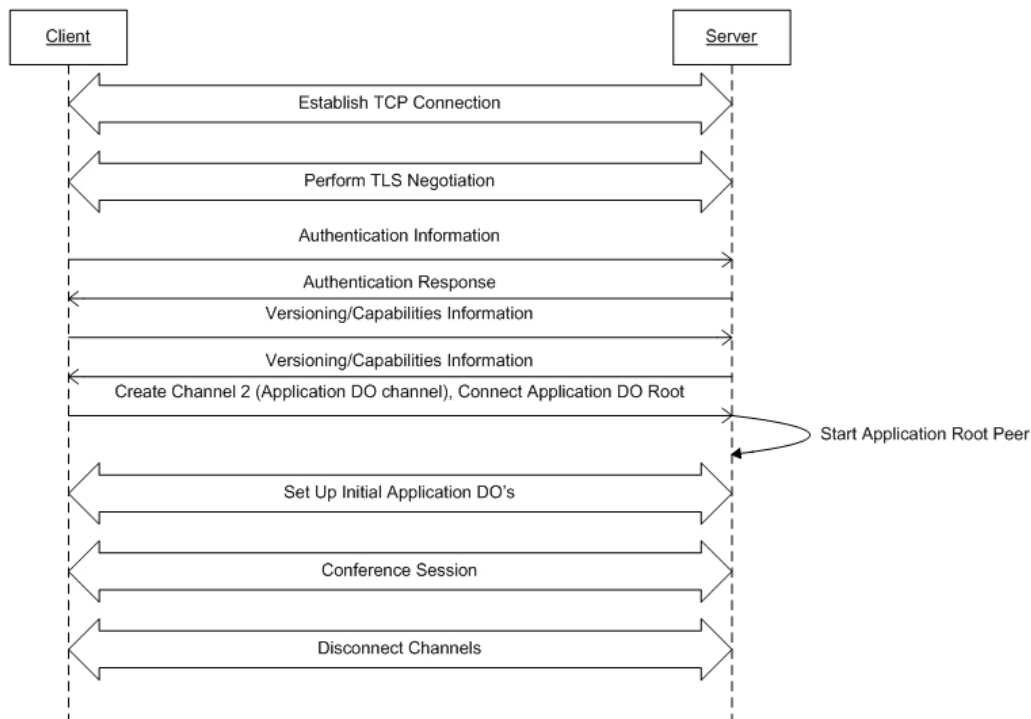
Client

Server

Establish TCP Connection

Perform TLS Negotiation

Authentication Information

Authentication Response

Versioning/Capabilities Information

Versioning/Capabilities Information

Create Channel 2 (Application DO channel), Connect Application DO Root

Start Application Root Peer

Set Up Initial Application DO's

Conference Session

Disconnect Channels